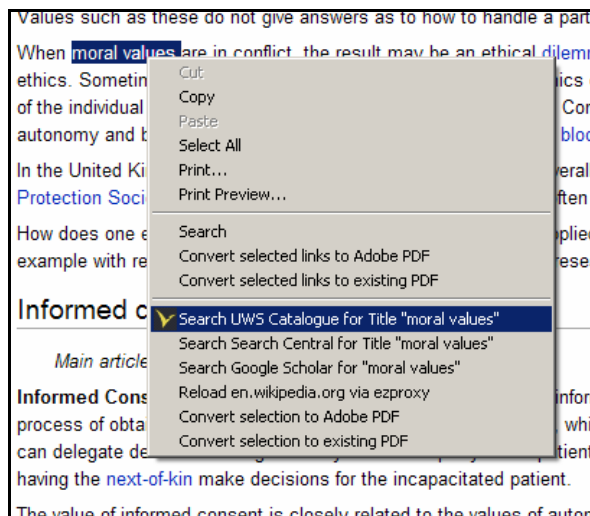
Values such as these do not give answers as to how to handle a part

When moral values are in conflict, the result may be an ethical dilem ethics. Sometin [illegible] ics of the individual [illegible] Cor autonomy and b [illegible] bloc

In the United Ki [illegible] veral Protection Soci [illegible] ften

How does one e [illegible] plied example with re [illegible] ese

Informed c

Main article

Informed Cons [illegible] infor process of obta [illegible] whi can delegate de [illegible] tient having the next-of-kin make decisions for the incapacitated patient.

The value of informed consent is closely related to the values of autor

Cut
Copy
Paste
Select All
Print...
Print Preview...
Search
Convert selected links to Adobe PDF
Convert selected links to existing PDF
Search UWS Catalogue for Title "moral values"
Search Search Central for Title "moral values"
Search Google Scholar for "moral values"
Reload en.wikipedia.org via ezproxy
Convert selection to Adobe PDF
Convert selection to existing PDF